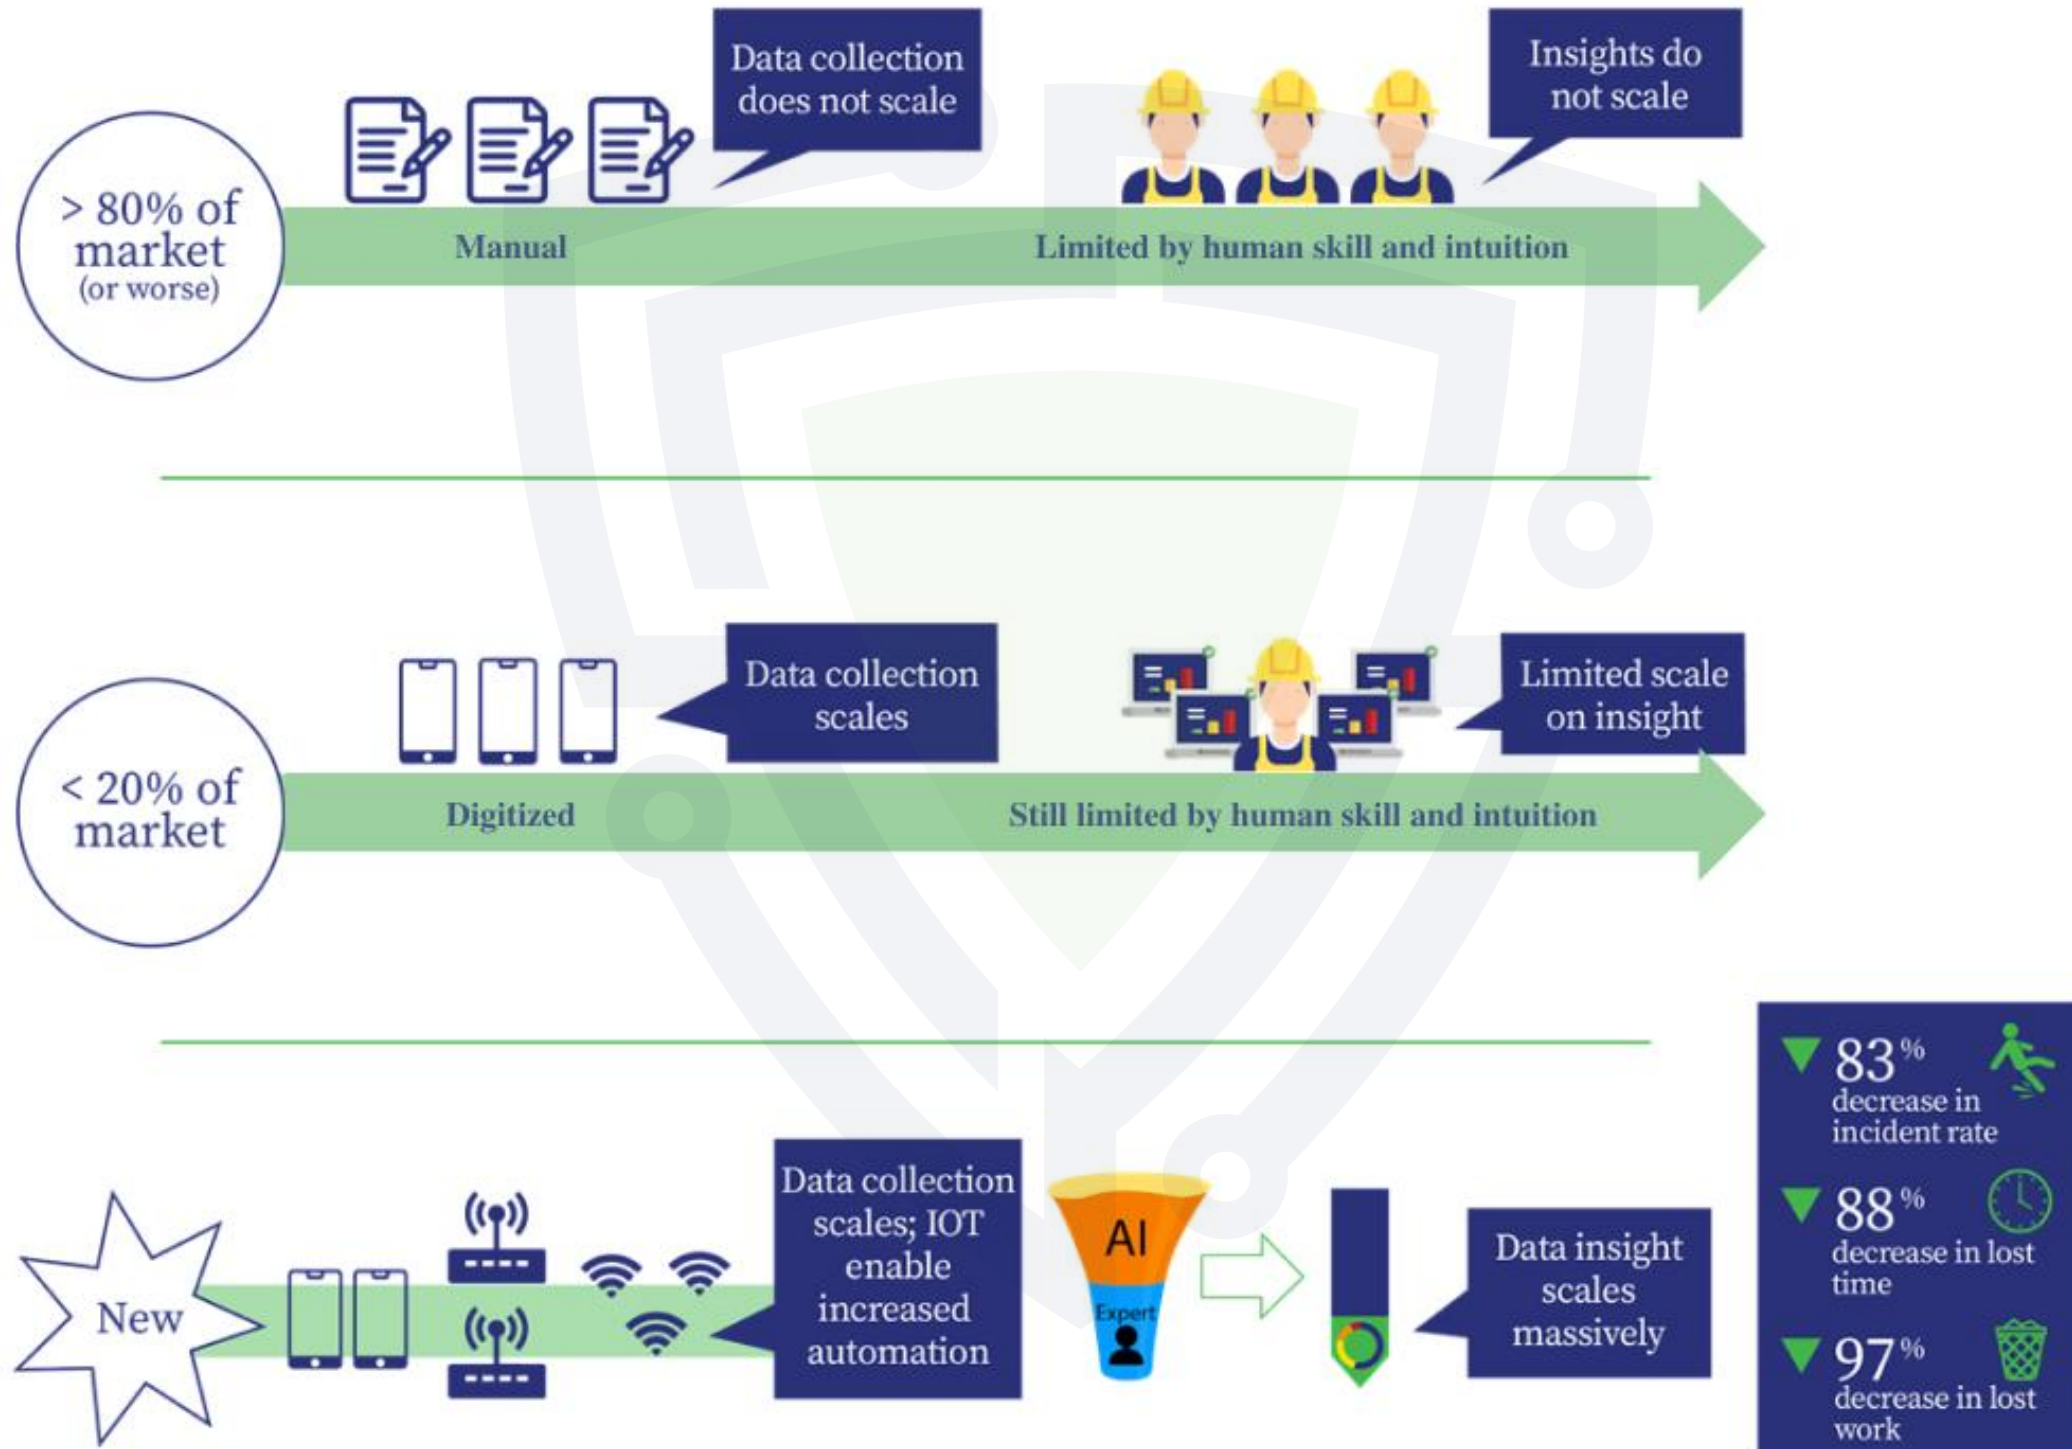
> 80% of market (or worse)

Data collection does not scale

Insights do not scale

Manual

Limited by human skill and intuition

< 20% of market

Data collection scales

Limited scale on insight

Digitized

Still limited by human skill and intuition

New

Data collection scales; IOT enable increased automation

AI

Expert

Data insight scales massively

83% decrease in incident rate

88% decrease in lost time

97% decrease in lost work